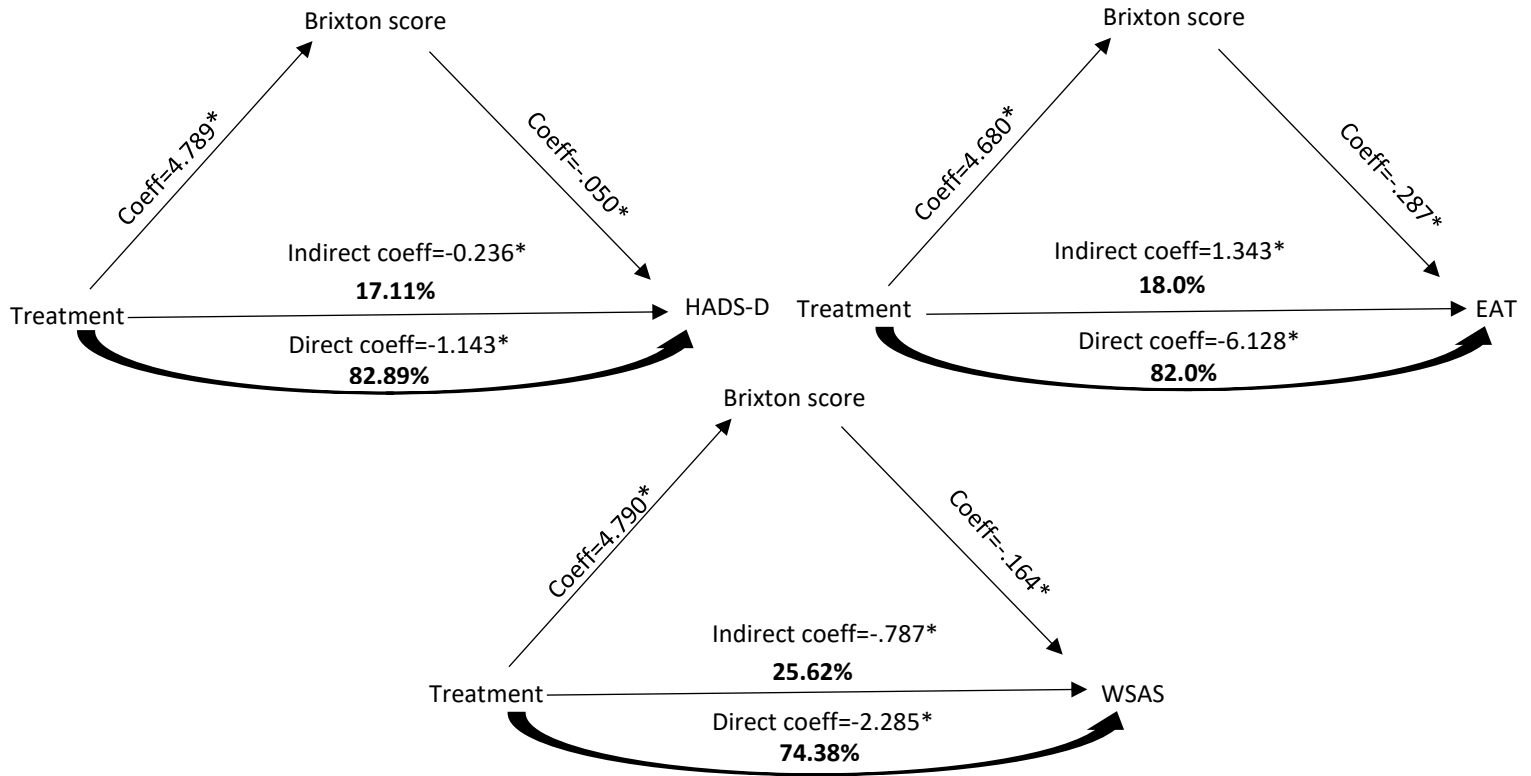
Brixton score

Coeff=4.789*

Coeff=-.050*

Indirect coeff=-0.236*

**17.11%**

Treatment

HADS-D

Direct coeff=-1.143*

**82.89%**

Brixton score

Coeff=4.680*

Coeff=-.287*

Indirect coeff=1.343*

**18.0%**

Treatment

EAT

Direct coeff=-6.128*

**82.0%**

Brixton score

Coeff=4.790*

Coeff=-.164*

Indirect coeff=-.787*

**25.62%**

Treatment

WSAS

Direct coeff=-2.285*

**74.38%**